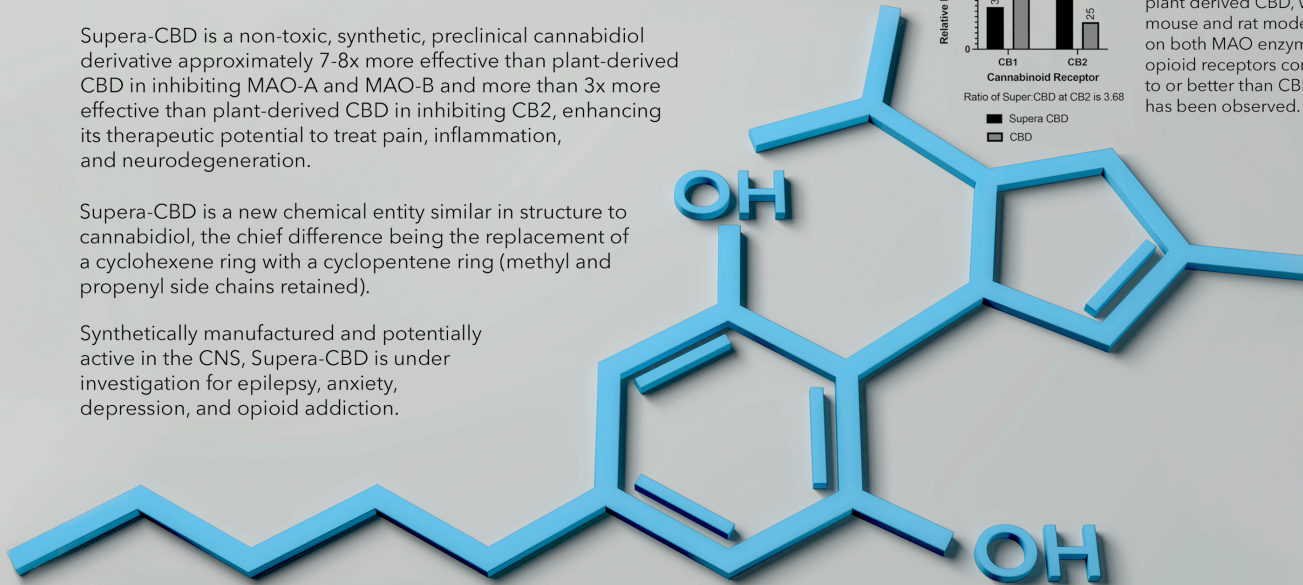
Supera-CBD is a non-toxic, synthetic, preclinical cannabidiol derivative approximately 7-8x more effective than plant-derived CBD in inhibiting MAO-A and MAO-B and more than 3x more effective than plant-derived CBD in inhibiting CB2, enhancing its therapeutic potential to treat pain, inflammation, and neurodegeneration.

Supera-CBD is a new chemical entity similar in structure to cannabidiol, the chief difference being the replacement of a cyclohexene ring with a cyclopentene ring (methyl and propenyl side chains retained).

Synthetically manufactured and potentially active in the CNS, Supera-CBD is under investigation for epilepsy, anxiety, depression, and opioid addiction.

Relative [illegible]
0
3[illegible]
25
CB1
CB2
Cannabinoid Receptor
Ratio of Super:CBD at CB2 is 3.68
Supera CBD
CBD

plant derived CBD, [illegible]
mouse and rat mode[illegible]
on both MAO enzym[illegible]
opioid receptors co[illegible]
to or better than CB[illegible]
has been observed.

OH
OH